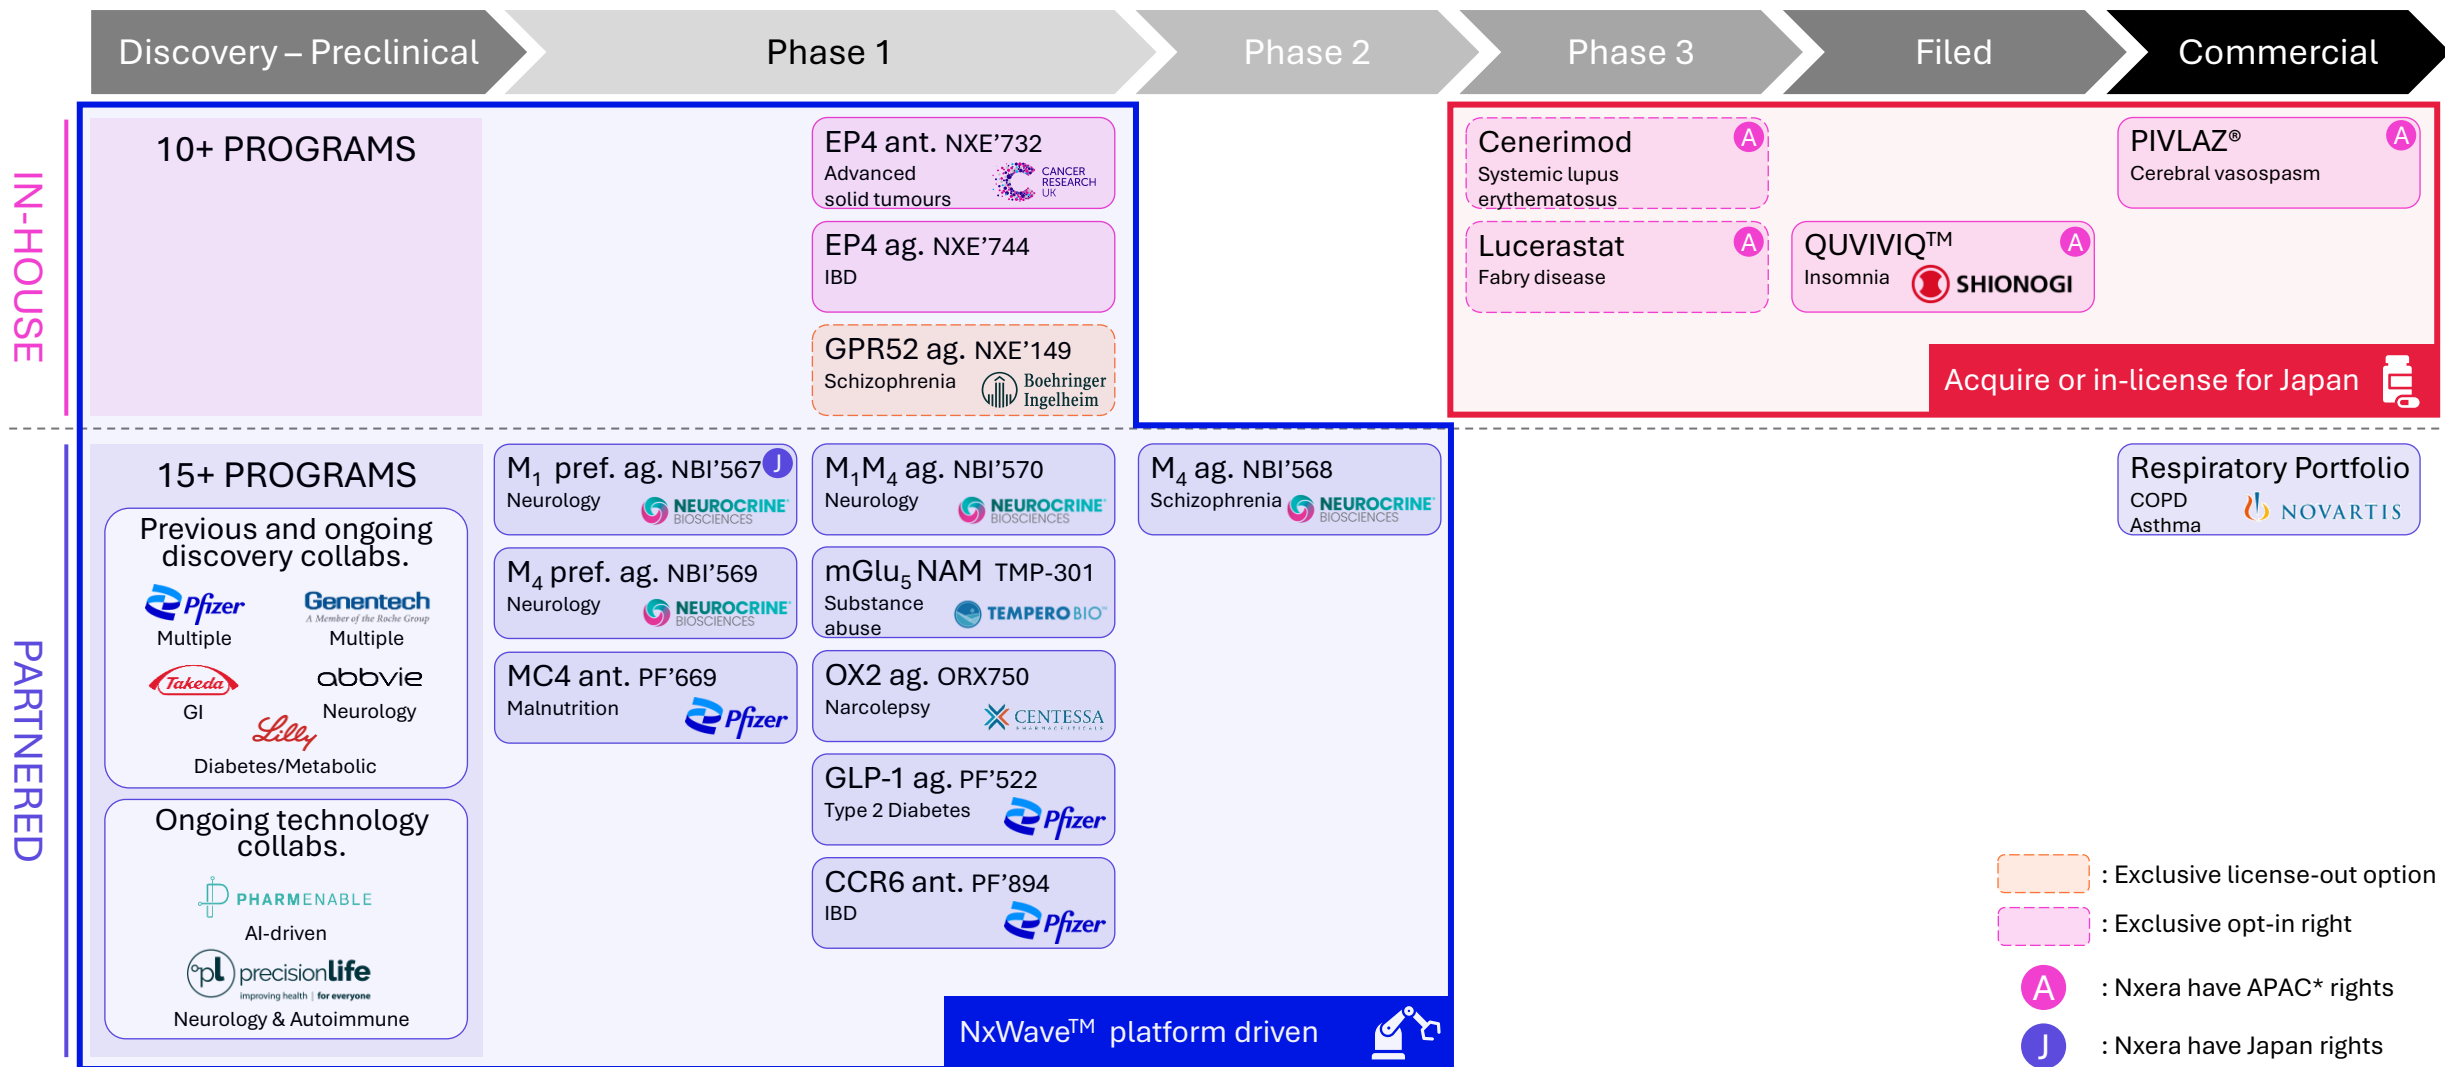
Discovery – Preclinical | Phase 1 | Phase 2 | Phase 3 | Filed | Commercial

IN-HOUSE

10+ PROGRAMS

EP4 ant. NXE'732
Advanced solid tumours
CANCER RESEARCH UK

EP4 ag. NXE'744
IBD

GPR52 ag. NXE'149
Schizophrenia
Boehringer Ingelheim

Cenerimod A
Systemic lupus erythematosus

Lucerastat A
Fabry disease

QUVIVIQ$^{TM}$ A
Insomnia
SHIONOGI

PIVLAZ® A
Cerebral vasospasm

Acquire or in-license for Japan

PARTNERED

15+ PROGRAMS

Previous and ongoing discovery collabs.
Pfizer
Multiple
Genentech
A Member of the Roche Group
Multiple
Takeda
GI
abbvie
Neurology
Lilly
Diabetes/Metabolic

Ongoing technology collabs.
PHARMENABLE
AI-driven
precisionlife
improving health | for everyone
Neurology & Autoimmune

$M_1$ pref. ag. NBI'567 J
Neurology
NEUROCRINE BIOSCIENCES

$M_4$ pref. ag. NBI'569
Neurology
NEUROCRINE BIOSCIENCES

MC4 ant. PF'669
Malnutrition
Pfizer

$M_1M_4$ ag. NBI'570
Neurology
NEUROCRINE BIOSCIENCES

mGlu$_5$ NAM TMP-301
Substance abuse
TEMPERO BIO

OX2 ag. ORX750
Narcolepsy
CENTESSA

GLP-1 ag. PF'522
Type 2 Diabetes
Pfizer

CCR6 ant. PF'894
IBD
Pfizer

$M_4$ ag. NBI'568
Schizophrenia
NEUROCRINE BIOSCIENCES

NxWave$^{TM}$ platform driven

Respiratory Portfolio
COPD
Asthma
NOVARTIS

: Exclusive license-out option
: Exclusive opt-in right
A : Nxera have APAC* rights
J : Nxera have Japan rights